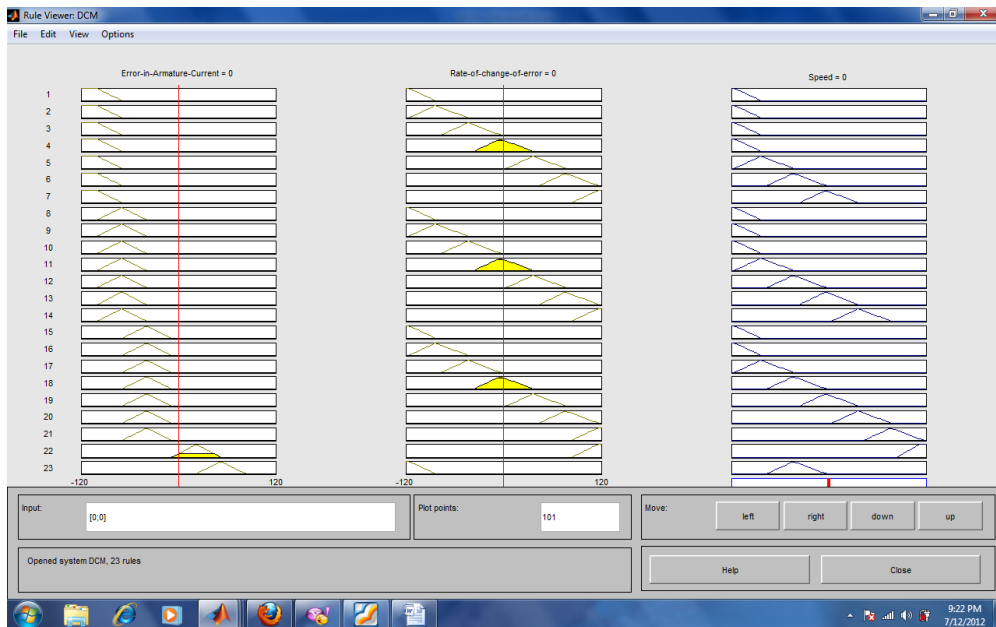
Rule Viewer: DCM

File Edit View Options

Error-in-Armature-Current = 0

Rate-of-change-of-error = 0

Speed = 0

1
2
3
4
5
6
7
8
9
10
11
12
13
14
15
16
17
18
19
20
21
22
23

-120

120

-120

120

Input:

[0;0]

Plot points:

101

Move:

left

right

down

up

Opened system DCM, 23 rules

Help

Close

9:22 PM
7/12/2012